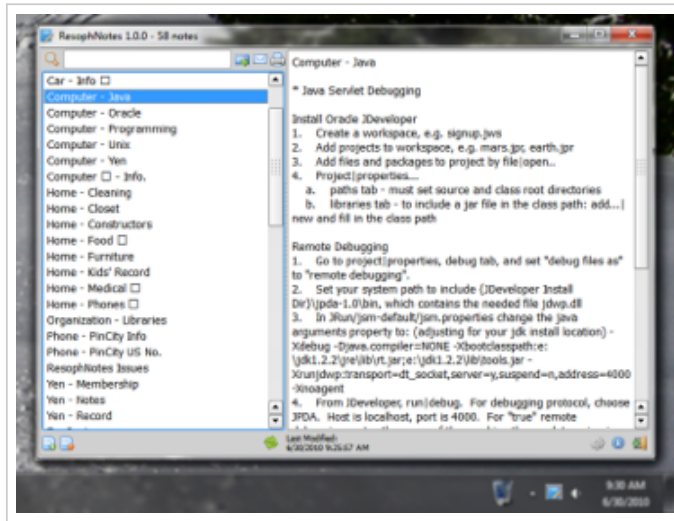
ResophNotes 1.0.0 - 58 notes

Car - Info ☐
Computer - Java
Computer - Oracle
Computer - Programming
Computer - Unix
Computer - Yen
Computer ☐ - Info.
Home - Cleaning
Home - Closet
Home - Constructors
Home - Food ☐
Home - Furniture
Home - Kids' Record
Home - Medical ☐
Home - Phones ☐
Organization - Libraries
Phone - PinCity Info
Phone - PinCity US No.
ResophNotes Issues
Yen - Membership
Yen - Notes
Yen - Record

Computer - Java

* Java Servlet Debugging

Install Oracle JDeveloper
1. Create a workspace, e.g. signup.jws
2. Add projects to workspace, e.g. mars.jpr, earth.jpr
3. Add files and packages to project by file|open..
4. Project|properties...
a. paths tab - must set source and class root directories
b. libraries tab - to include a jar file in the class path: add...| new and fill in the class path

Remote Debugging
1. Go to project|properties, debug tab, and set "debug files as" to "remote debugging".
2. Set your system path to include (JDeveloper Install Dir)\jpda-1.0\bin, which contains the needed file jdwp.dll
3. In JRun/jsm-default/jsm.properties change the java arguments property to: (adjusting for your jdk install location) -Xdebug -Djava.compiler=NONE -Xbootclasspath:e:\jdk1.2.2\jre\lib\rt.jar;e:\jdk1.2.2\lib\tools.jar -Xrunjdwp:transport=dt_socket,server=y,suspend=n,address=4000 -Xnoagent
4. From JDeveloper, run|debug. For debugging protocol, choose JPDA. Host is localhost, port is 4000. For "true" remote

Last Modified:
6/30/2010 9:26:57 AM

9:30 AM
6/30/2010